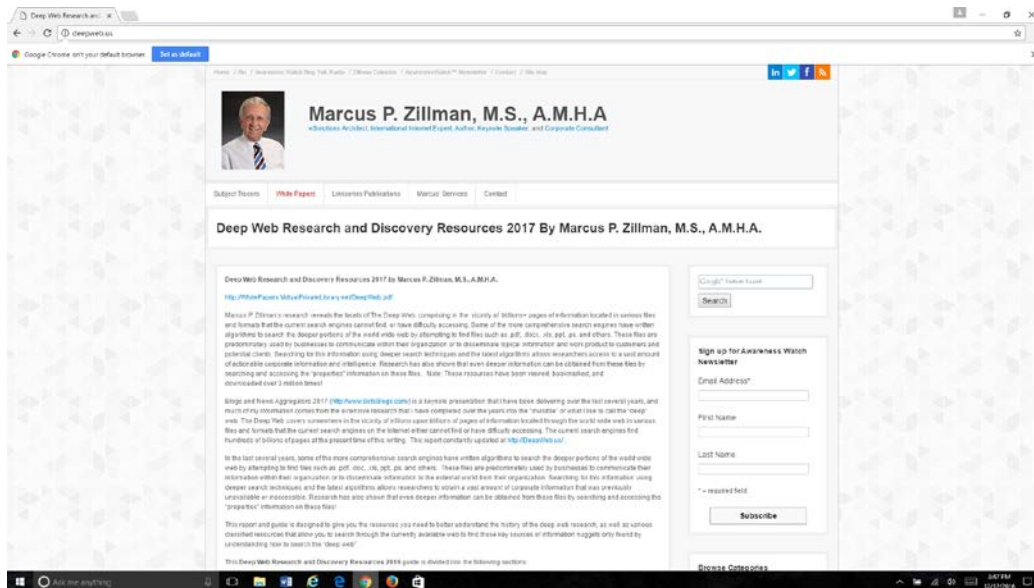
Deep Web Research and ×

deepweb.us

Google Chrome isn't your default browser Set as default

Home / Bio / Awareness Watch Blog Talk Radio / Zillman Column / AwarenessWatch™ Newsletter / Contact / Site Map

Marcus P. Zillman, M.S., A.M.H.A

eSolutions Architect, International Internet Expert, Author, Keynote Speaker, and Corporate Consultant

Subject Tracers White Papers Limiteless Publications Marcus' Services Contact

Deep Web Research and Discovery Resources 2017 By Marcus P. Zillman, M.S., A.M.H.A.

Deep Web Research and Discovery Resources 2017 by Marcus P. Zillman, M.S., A.M.H.A.

http://WhitePapers.VirtualPrivateLibrary.net/DeepWeb.pdf

Marcus P. Zillman's research reveals the levels of The Deep Web, comprising in the vicinity of trillions+ pages of information located in various files and formats that the current search engines cannot find, or have difficulty accessing. Some of the more comprehensive search engines have written algorithms to search the deeper portions of the world wide web by attempting to find files such as .pdf, .doc, .xls, ppt, .ps, and others. These files are predominately used by businesses to communicate within their organization or to disseminate information and work product to customers and potential clients. Searching for this information using deeper search techniques and the latest algorithms allows researchers access to a vast amount of actionable corporate information and intelligence. Research has also shown that even deeper information can be obtained from these files by searching and accessing the "properties" information on these files. Note: These resources have been viewed, bookmarked, and downloaded over 3 million times!

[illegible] 2017 (http://www.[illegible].com) is a keynote presentation that I have been delivering over the last several years, and much of my information comes from the extensive research that I have completed over the years into the "invisible" or what I like to call the "deep" web. The Deep Web covers somewhere in the vicinity of trillions upon trillions of pages of information located through the world wide web in various files and formats that the current search engines on the Internet either cannot find or have difficulty accessing. The current search engines find hundreds of billions of pages at the present time of this writing. This report constantly updated at http://DeepWeb.us/.

In the last several years, some of the more comprehensive search engines have written algorithms to search the deeper portions of the world wide web by attempting to find files such as .pdf, .doc, .xls, ppt, .ps, and others. These files are predominately used by businesses to communicate their information within their organization or to disseminate information to the external world from their organization. Searching for this information using deeper search techniques and the latest algorithms allows researchers to obtain a vast amount of corporate information that was previously unavailable or inaccessible. Research has also shown that even deeper information can be obtained from these files by searching and accessing the "properties" information on these files!

This report and guide is designed to give you the resources you need to better understand the history of the deep web research, as well as various classified resources that allow you to search through the currently available web to find those key sources of information nuggets only found by understanding how to search the "deep web".

This Deep Web Research and Discovery Resources 2016 guide is divided into the following sections:

Google™ Custom Search

Search

Sign up for Awareness Watch Newsletter

Email Address*

First Name

Last Name

* = required field

Subscribe

Browse Categories

Ask me anything